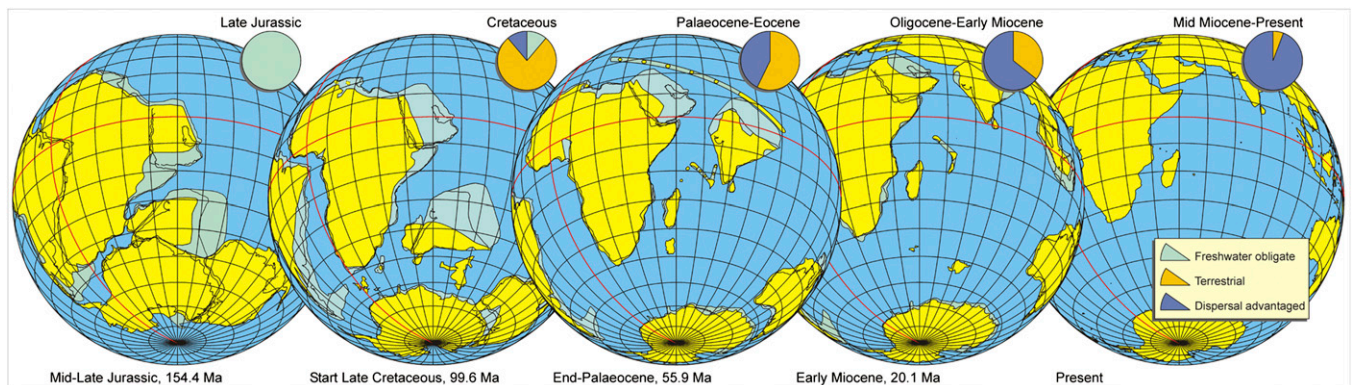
Late Jurassic

Cretaceous

Palaeocene-Eocene

Oligocene-Early Miocene

Mid Miocene-Present

Freshwater obligate

Terrestrial

Dispersal advantaged

Mid-Late Jurassic, 154.4 Ma

Start Late Cretaceous, 99.6 Ma

End-Palaeocene, 55.9 Ma

Early Miocene, 20.1 Ma

Present